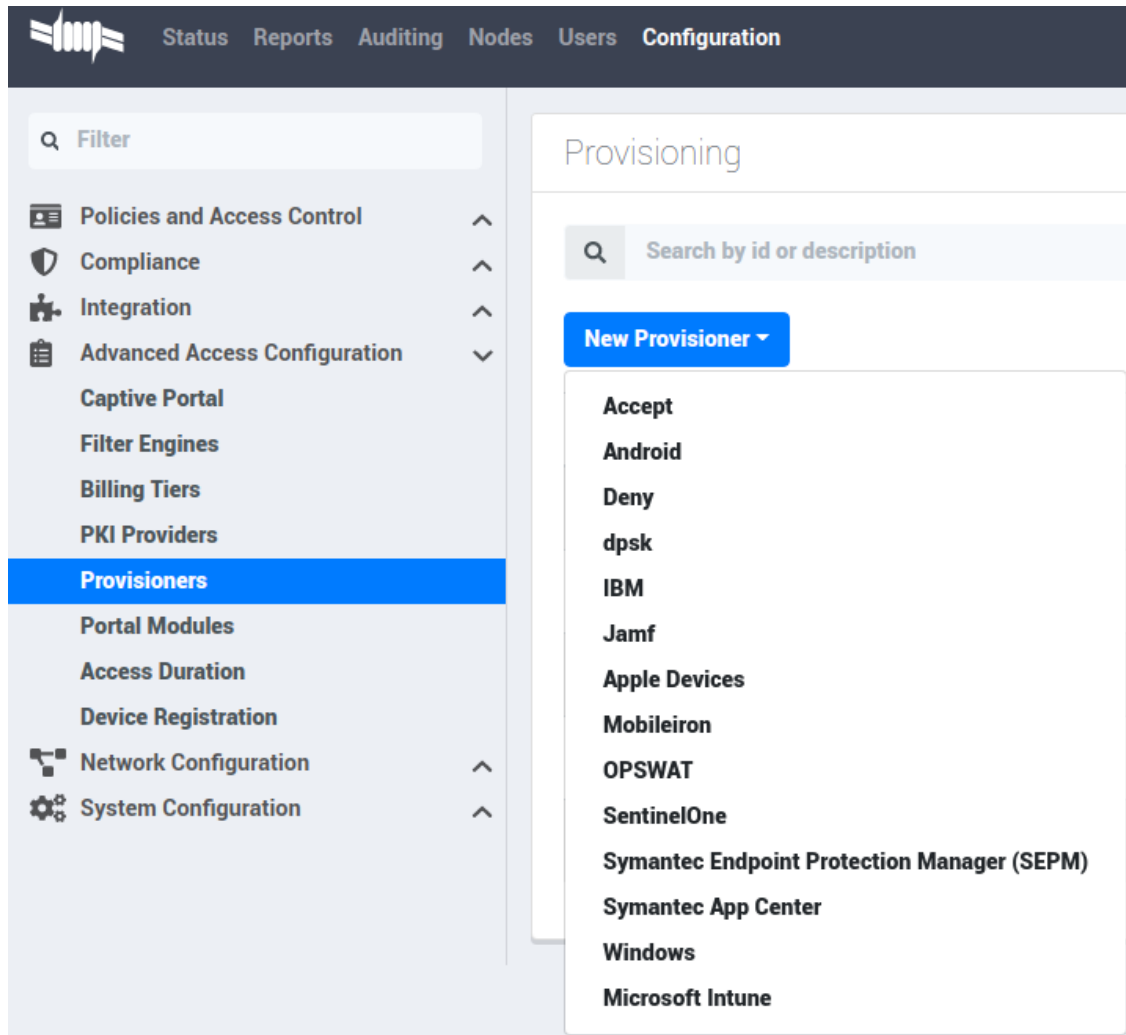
Status Reports Auditing Nodes Users Configuration

Filter

Policies and Access Control
Compliance
Integration
Advanced Access Configuration
Captive Portal
Filter Engines
Billing Tiers
PKI Providers
Provisioners
Portal Modules
Access Duration
Device Registration
Network Configuration
System Configuration

Provisioning

Search by id or description

New Provisioner

Accept
Android
Deny
dpsk
IBM
Jamf
Apple Devices
Mobileiron
OPSWAT
SentinelOne
Symantec Endpoint Protection Manager (SEPM)
Symantec App Center
Windows
Microsoft Intune